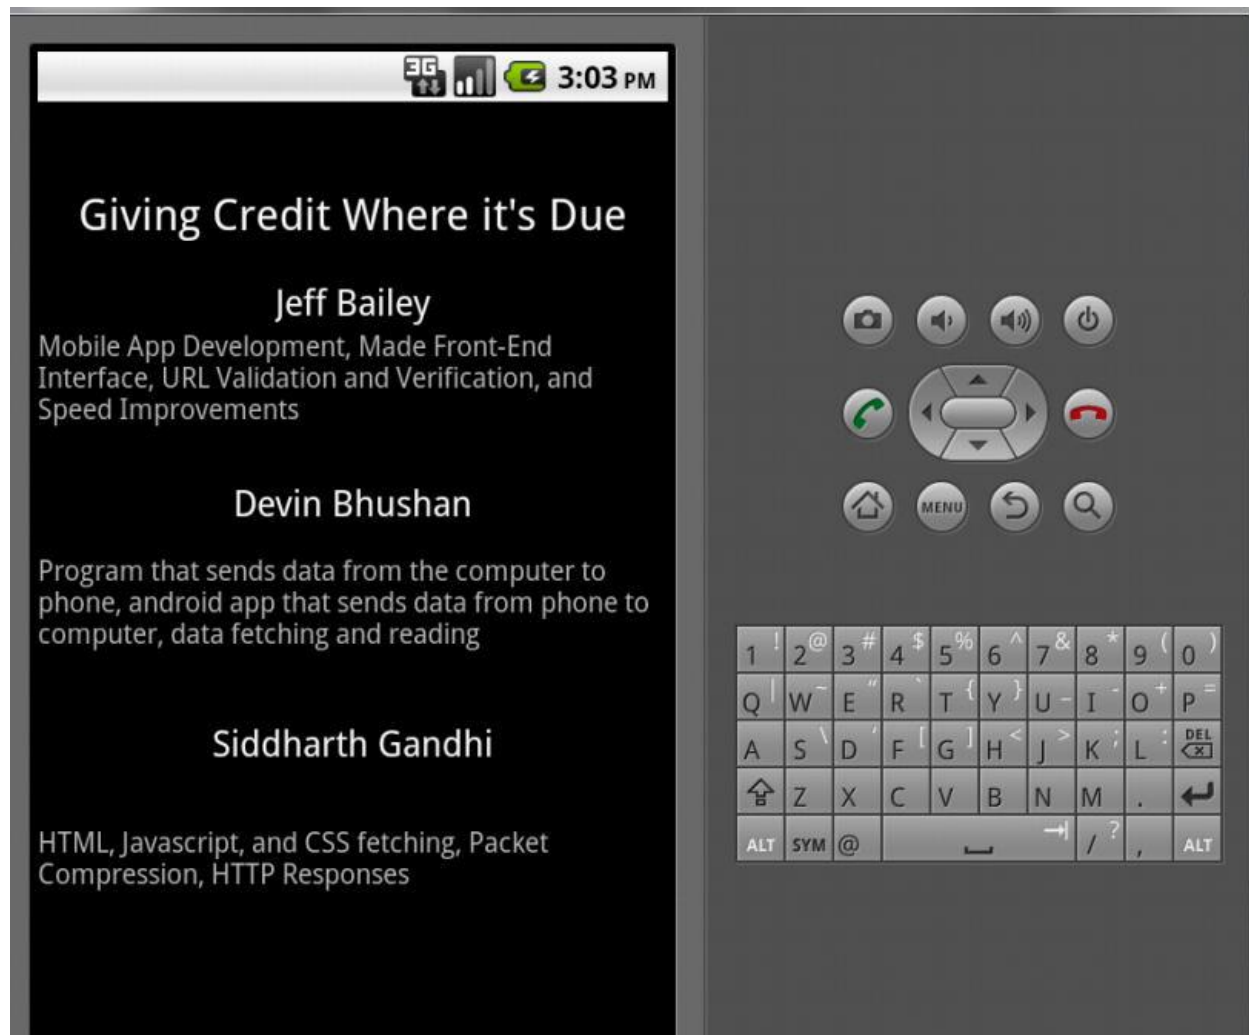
3G 3:03 PM

Giving Credit Where it's Due

Jeff Bailey
Mobile App Development, Made Front-End Interface, URL Validation and Verification, and Speed Improvements

Devin Bhushan

Program that sends data from the computer to phone, android app that sends data from phone to computer, data fetching and reading

Siddharth Gandhi

HTML, Javascript, and CSS fetching, Packet Compression, HTTP Responses

MENU

1 ! 2 @ 3 # 4 $ 5 % 6 ^ 7 & 8 * 9 ( 0 )
Q W ~ E " R ` T { Y } U - I _ O + P =
A S \ D ' F [ G ] H < J > K ; L : DEL
Z X C V B N M .
ALT SYM @ / ? , ALT